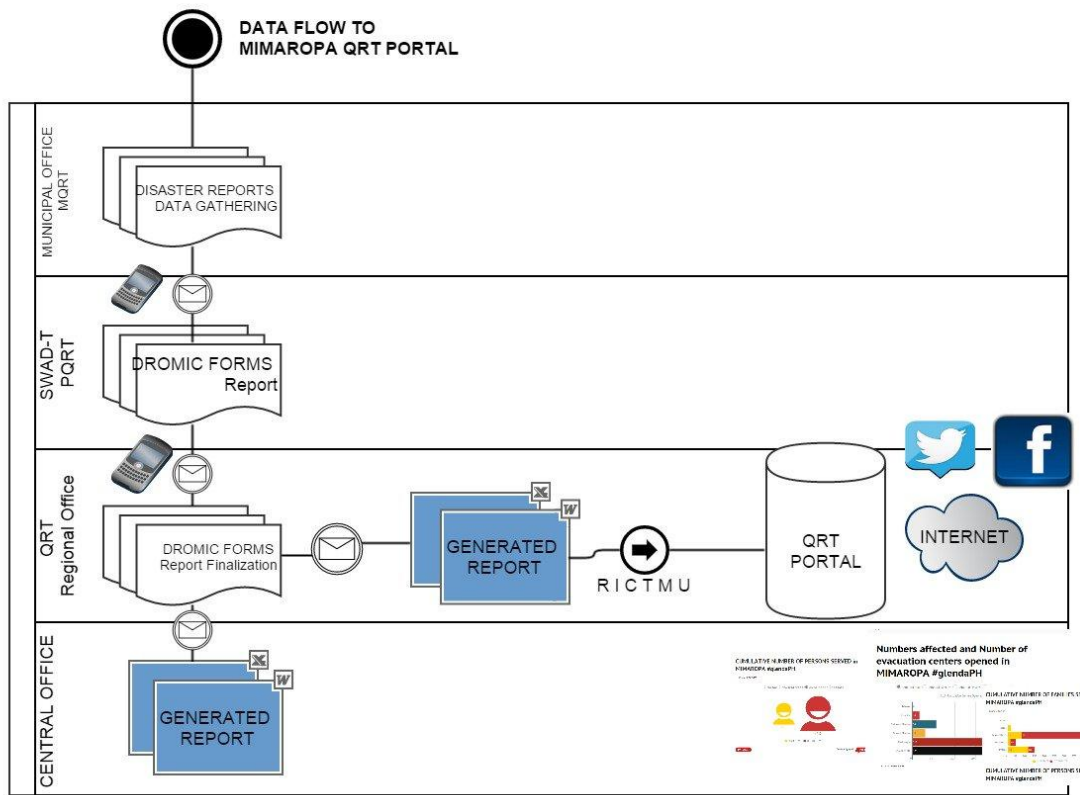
DATA FLOW TO
MIMAROPA QRT PORTAL

MUNICIPAL OFFICE
MQRT

DISASTER REPORTS
DATA GATHERING

SWAD-T
PQRT

DROMIC FORMS
Report

QRT
Regional Office

DROMIC FORMS
Report Finalization

X
W

GENERATED
REPORT

RICTMU

QRT
PORTAL

INTERNET

f

CENTRAL OFFICE

X
W

GENERATED
REPORT

CUMULATIVE NUMBER OF PERSONS SERVED in MIMAROPA #glendaPH

Numbers affected and Number of evacuation centers opened in MIMAROPA #glendaPH

CUMULATIVE NUMBER OF FAMILIES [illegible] MIMAROPA #glendaPH

CUMULATIVE NUMBER OF PERSONS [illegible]